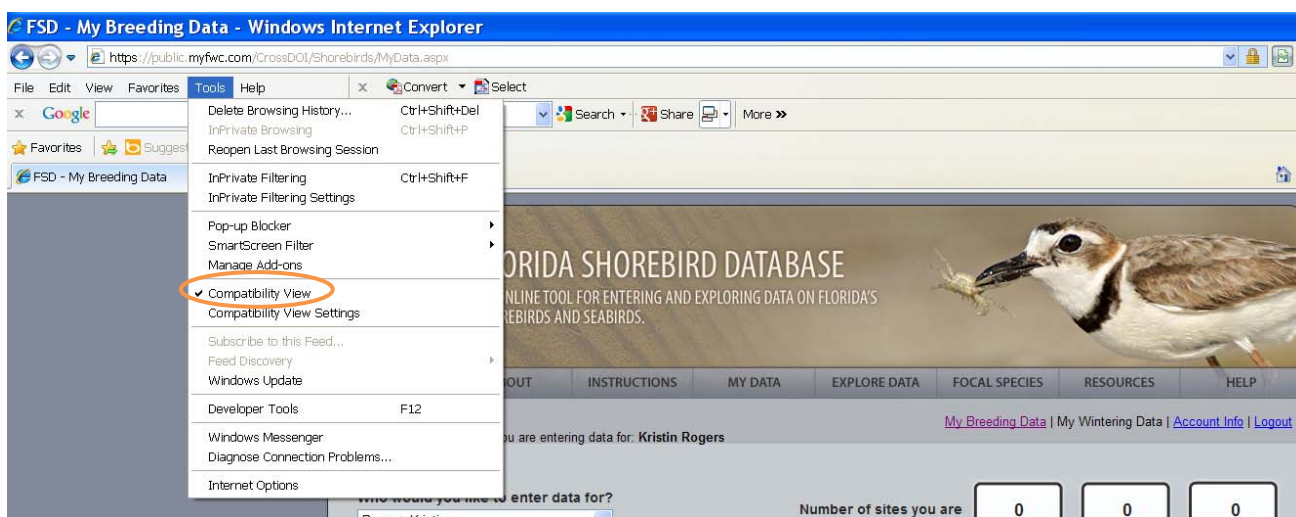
FSD - My Breeding Data - Windows Internet Explorer

https://public.myfwc.com/CrossDOI/Shorebirds/MyData.aspx

File Edit View Favorites Tools Help

Convert Select

Google

Search Share More »

Favorites Suggest

FSD - My Breeding Data

Delete Browsing History... Ctrl+Shift+Del
InPrivate Browsing Ctrl+Shift+P
Reopen Last Browsing Session

InPrivate Filtering Ctrl+Shift+F
InPrivate Filtering Settings

Pop-up Blocker
SmartScreen Filter
Manage Add-ons

Compatibility View
Compatibility View Settings

Subscribe to this Feed...
Feed Discovery
Windows Update

Developer Tools F12

Windows Messenger
Diagnose Connection Problems...

Internet Options

ORIDA SHOREBIRD DATABASE
NLINE TOOL FOR ENTERING AND EXPLORING DATA ON FLORIDA'S
REBIRDS AND SEABIRDS.

OUT INSTRUCTIONS MY DATA EXPLORE DATA FOCAL SPECIES RESOURCES HELP

My Breeding Data | My Wintering Data | Account Info | Logout

u are entering data for: Kristin Rogers

Who would you like to enter data for?

Number of sites you are

0 0 0